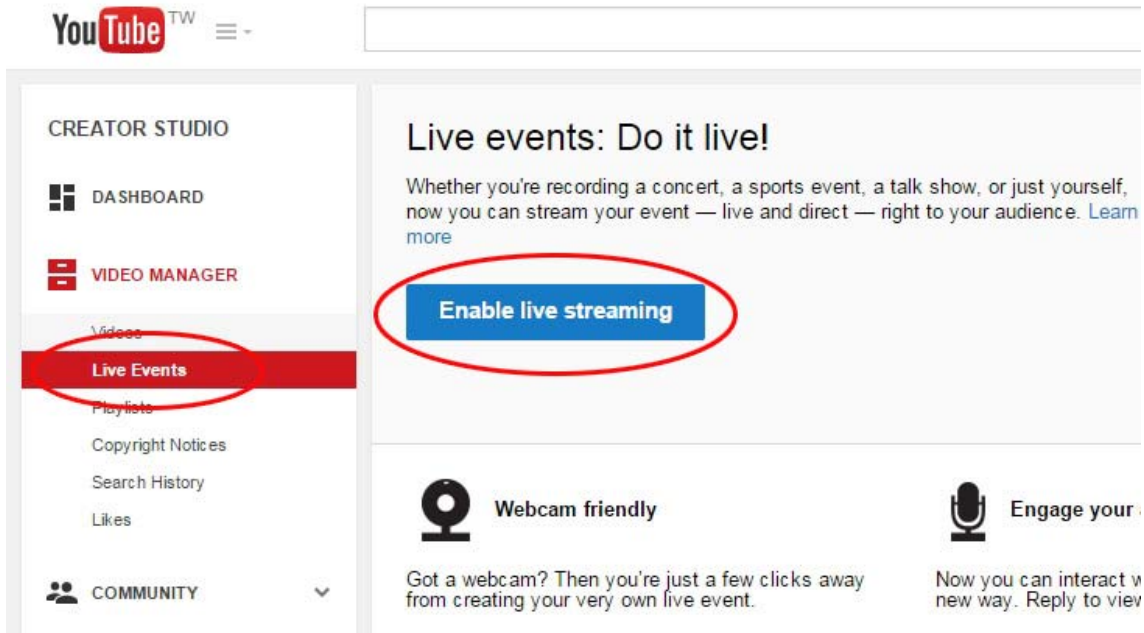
YouTube TW

CREATOR STUDIO

DASHBOARD

VIDEO MANAGER

Videos

Live Events

Playlists

Copyright Notices

Search History

Likes

COMMUNITY

Live events: Do it live!

Whether you're recording a concert, a sports event, a talk show, or just yourself, now you can stream your event — live and direct — right to your audience. Learn more

Enable live streaming

Webcam friendly

Got a webcam? Then you're just a few clicks away from creating your very own live event.

Engage your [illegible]

Now you can interact w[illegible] new way. Reply to view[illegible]